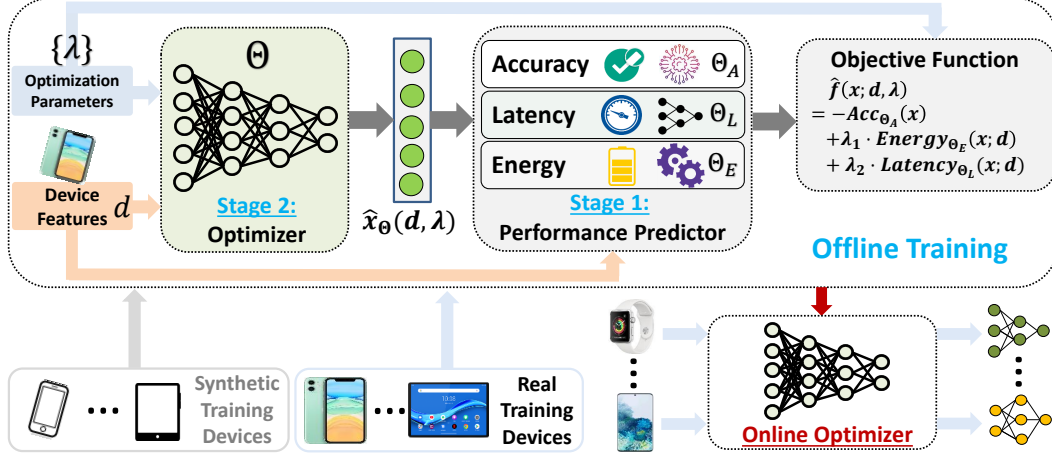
$\{\lambda\}$

Optimization Parameters

Device Features $d$

$\Theta$

Stage 2:
Optimizer

$\hat{x}_\Theta(d, \lambda)$

Accuracy $\Theta_A$

Latency $\Theta_L$

Energy $\Theta_E$

Stage 1:
Performance Predictor

Objective Function
$\hat{f}(x; d, \lambda)$
$= -Acc_{\Theta_A}(x)$
$+\lambda_1 \cdot Energy_{\Theta_E}(x; d)$
$+ \lambda_2 \cdot Latency_{\Theta_L}(x; d)$

Offline Training

Synthetic Training Devices

Real Training Devices

Online Optimizer